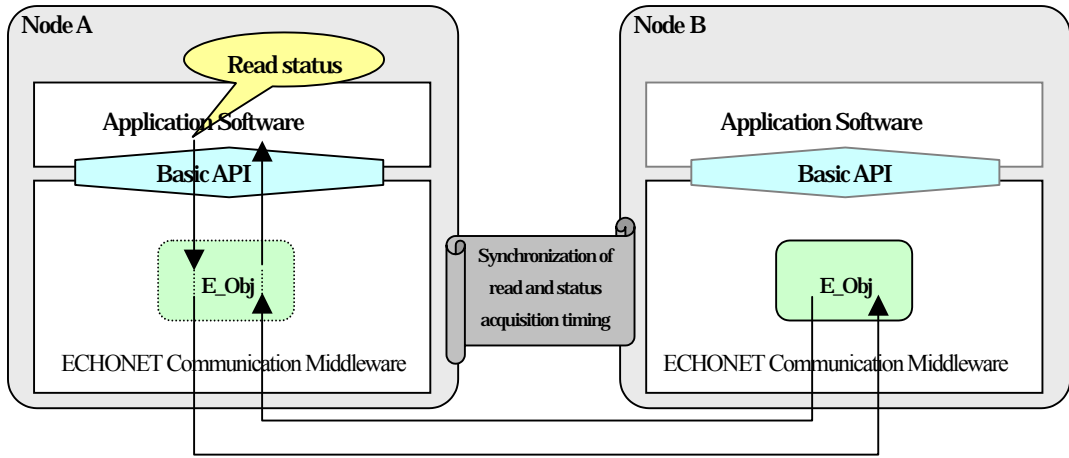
Node A

Read status

Application Software

Basic API

E_Obj

ECHONET Communication Middleware

Synchronization of read and status acquisition timing

Node B

Application Software

Basic API

E_Obj

ECHONET Communication Middleware